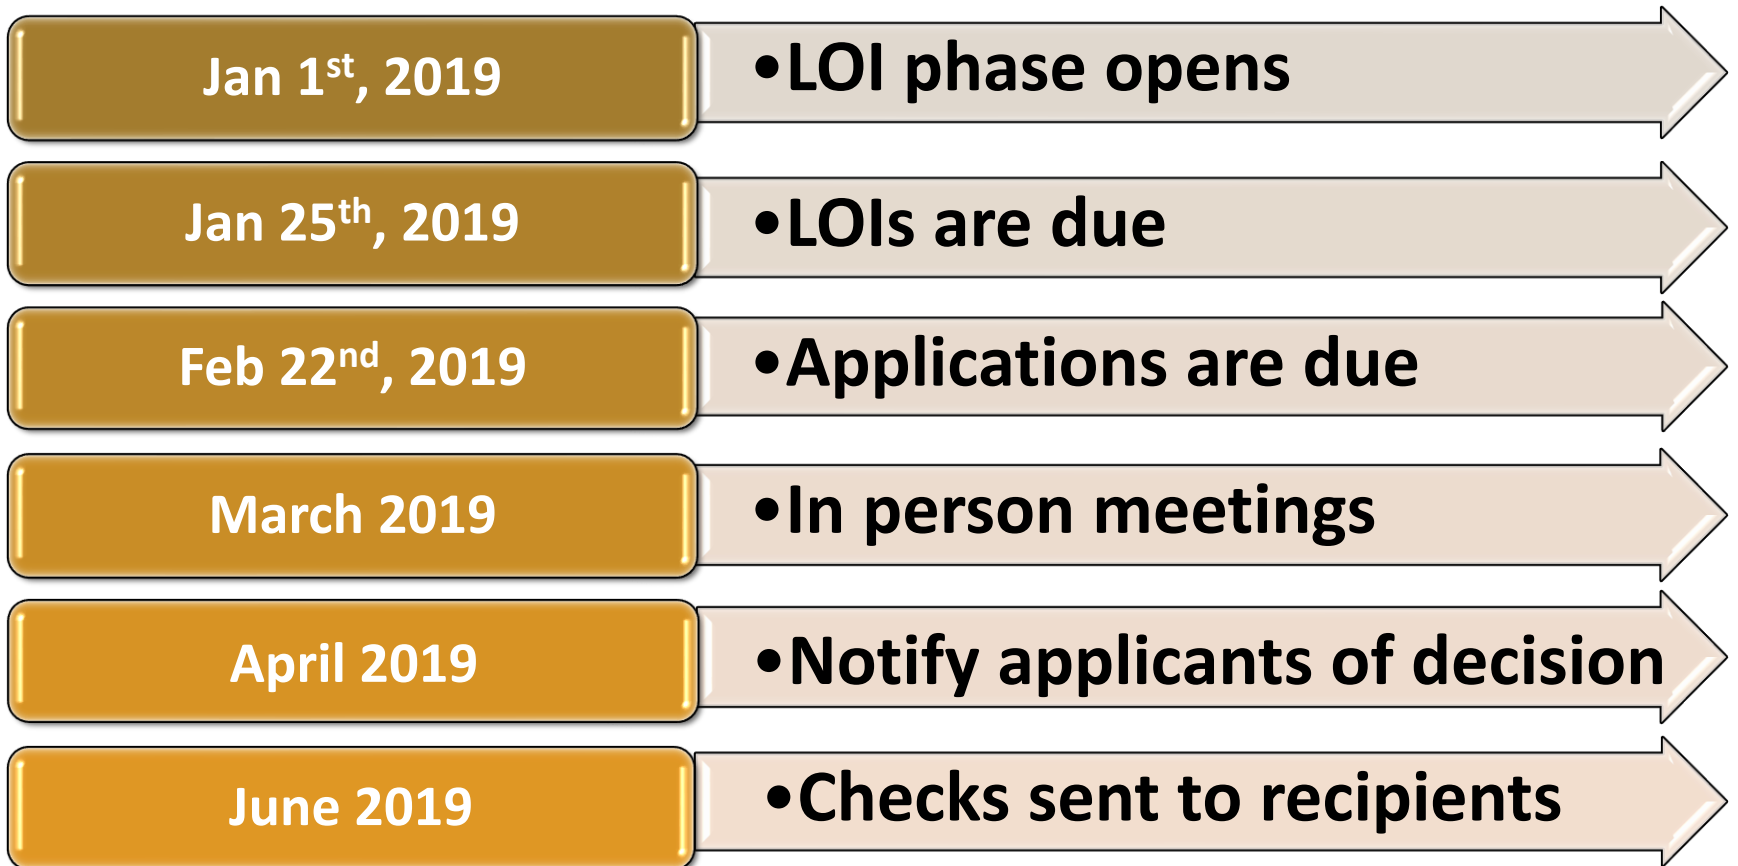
Jan 1$^{st}$, 2019

•LOI phase opens

Jan 25$^{th}$, 2019

•LOIs are due

Feb 22$^{nd}$, 2019

•Applications are due

March 2019

•In person meetings

April 2019

•Notify applicants of decision

June 2019

•Checks sent to recipients